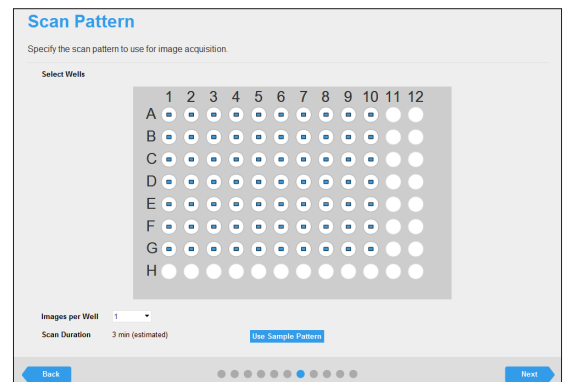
Scan Pattern

Specify the scan pattern to use for image acquisition.

Select Wells

1 2 3 4 5 6 7 8 9 10 11 12
A
B
C
D
E
F
G
H

Images per Well 1

Scan Duration 3 min (estimated)

Use Sample Pattern

Back

Next